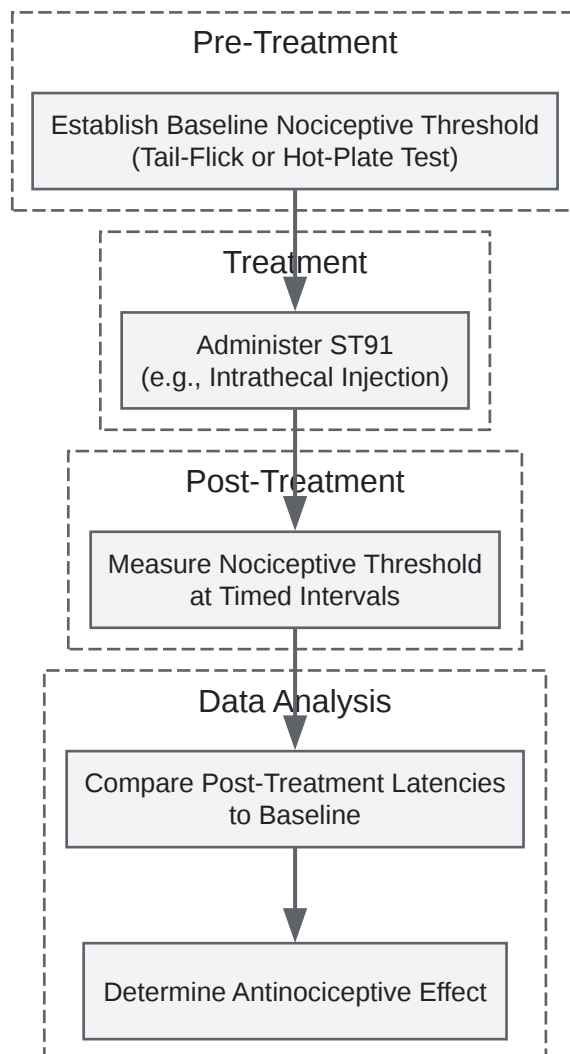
Pre-Treatment

Establish Baseline Nociceptive Threshold (Tail-Flick or Hot-Plate Test)

Treatment

Administer ST91 (e.g., Intrathecal Injection)

Post-Treatment

Measure Nociceptive Threshold at Timed Intervals

Data Analysis

Compare Post-Treatment Latencies to Baseline

Determine Antinociceptive Effect